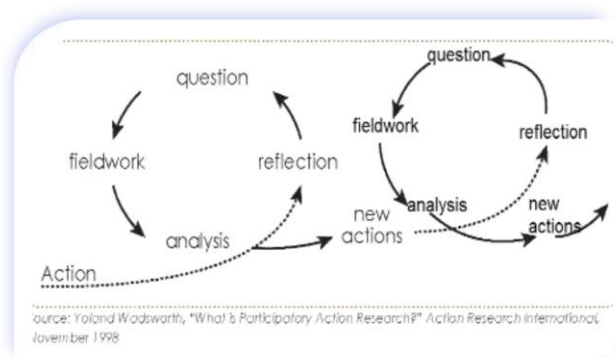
question

fieldwork

reflection

analysis

Action

new actions

question

fieldwork

reflection

analysis

new actions

ource: Yoland Wadsworth, "What is Participatory Action Research?" Action Research International, lovember 1998